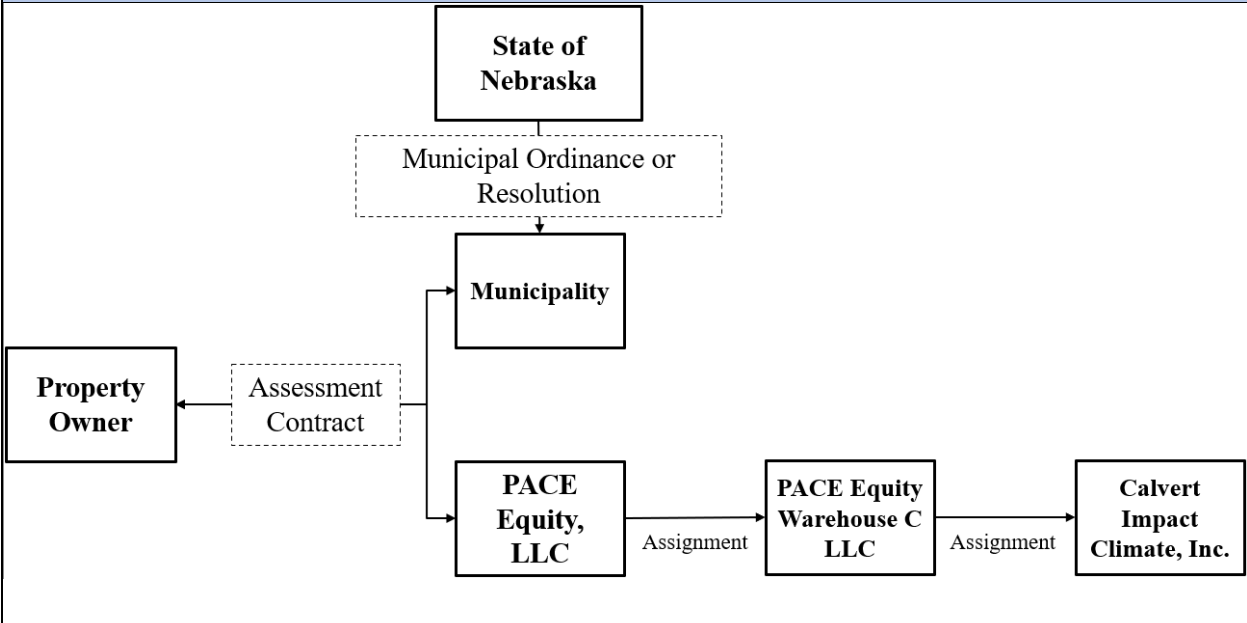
State of Nebraska

Municipal Ordinance or Resolution

Municipality

Property Owner

Assessment Contract

PACE Equity, LLC

Assignment

PACE Equity Warehouse C LLC

Assignment

Calvert Impact Climate, Inc.